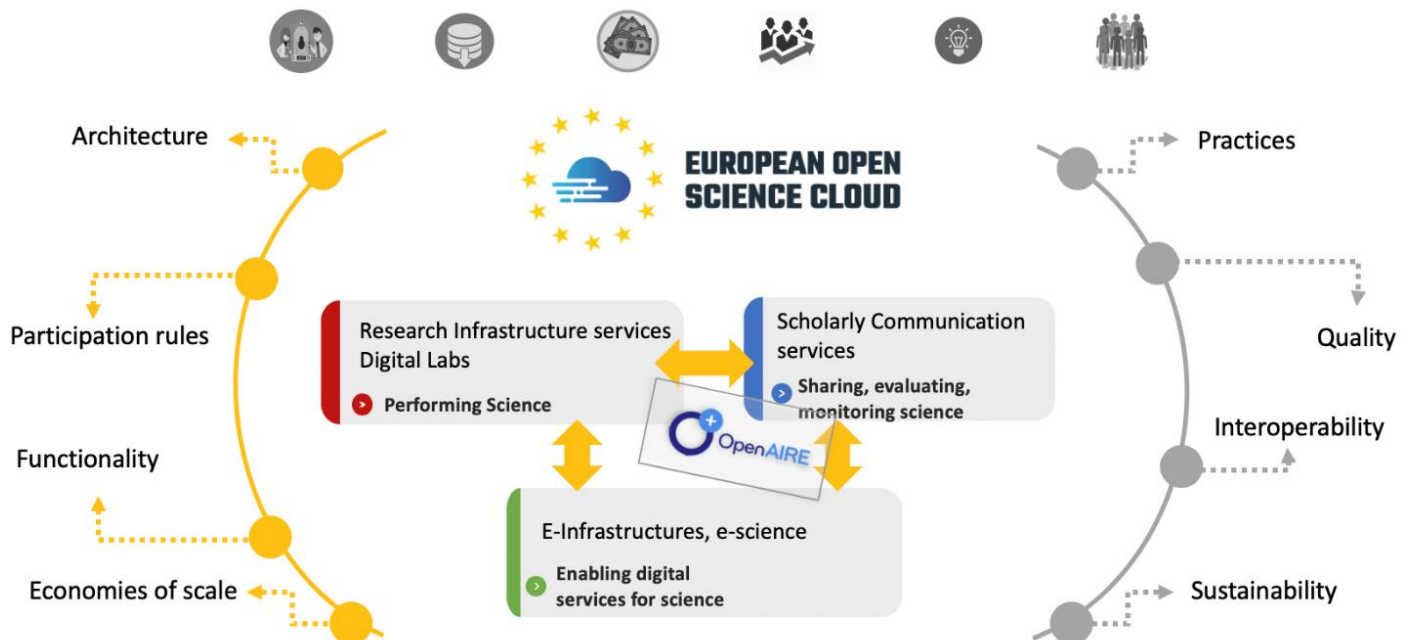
Architecture

Participation rules

Functionality

Economies of scale

EUROPEAN OPEN SCIENCE CLOUD

Research Infrastructure services Digital Labs

Performing Science

Scholarly Communication services

Sharing, evaluating, monitoring science

OpenAIRE

E-Infrastructures, e-science

Enabling digital services for science

Practices

Quality

Interoperability

Sustainability